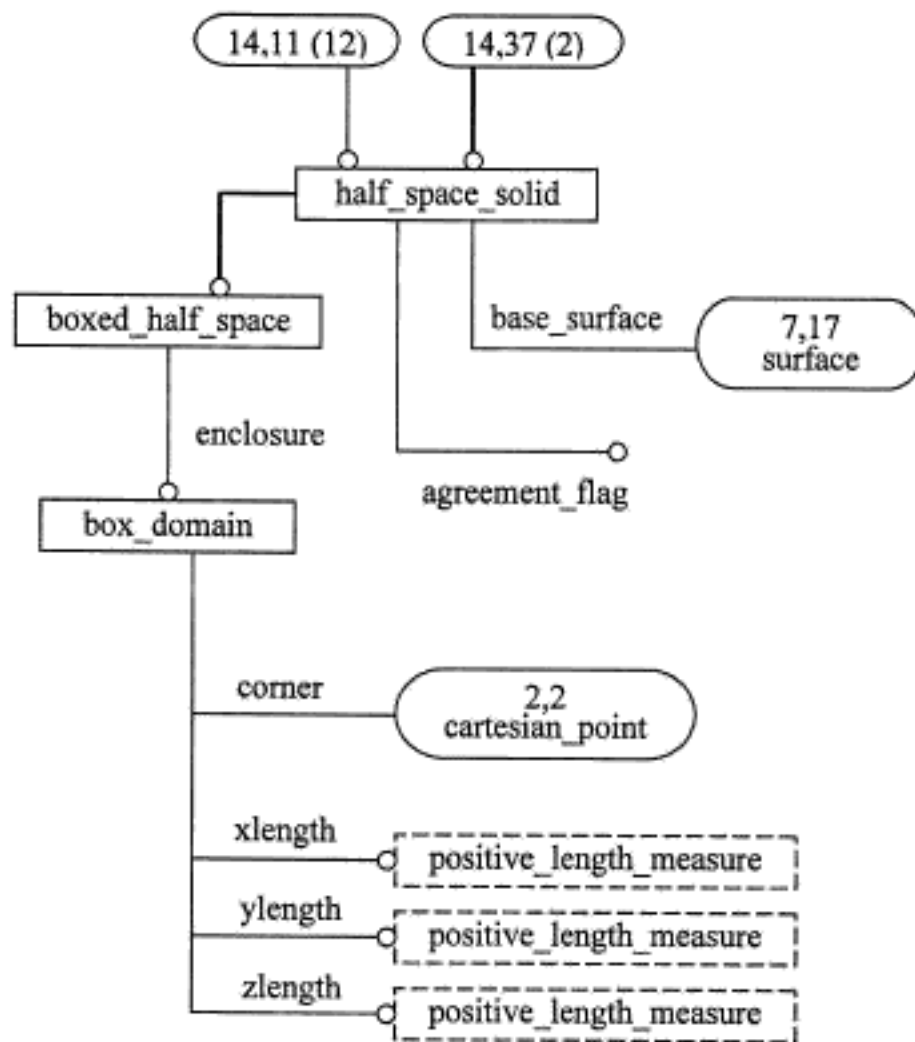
14,11 (12)

14,37 (2)

half_space_solid

boxed_half_space

base_surface

7,17
surface

enclosure

agreement_flag

box_domain

corner

2,2
cartesian_point

xlength

positive_length_measure

ylength

positive_length_measure

zlength

positive_length_measure